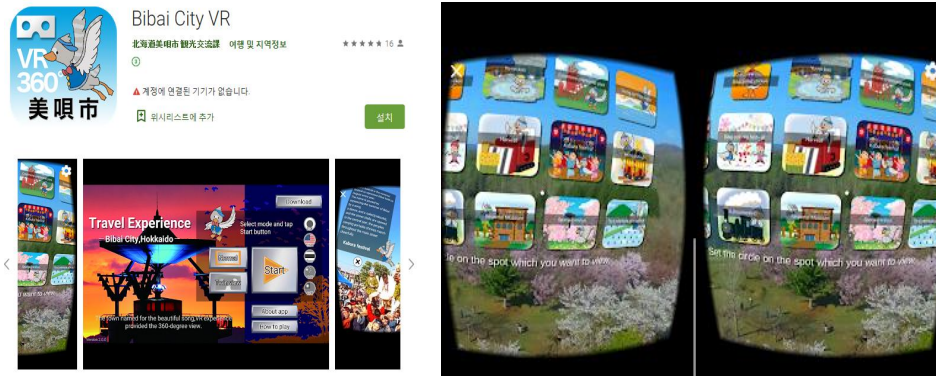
VR
360°
美唄市

Bibai City VR

北海道美唄市 観光交流課 여행 및 지역정보

16

E

계정에 연결된 기기가 없습니다.

위시리스트에 추가

설치

Download

Travel Experience

Bibai City,Hokkaido

Select mode and tap Start button

Normal

Start

About app

How to play

The town named for the beautiful song, VR experience provided the 360-degree view.

Kabura festival

Set the circle on the spot which you want to view.

Set the circle on the spot which you want to view.